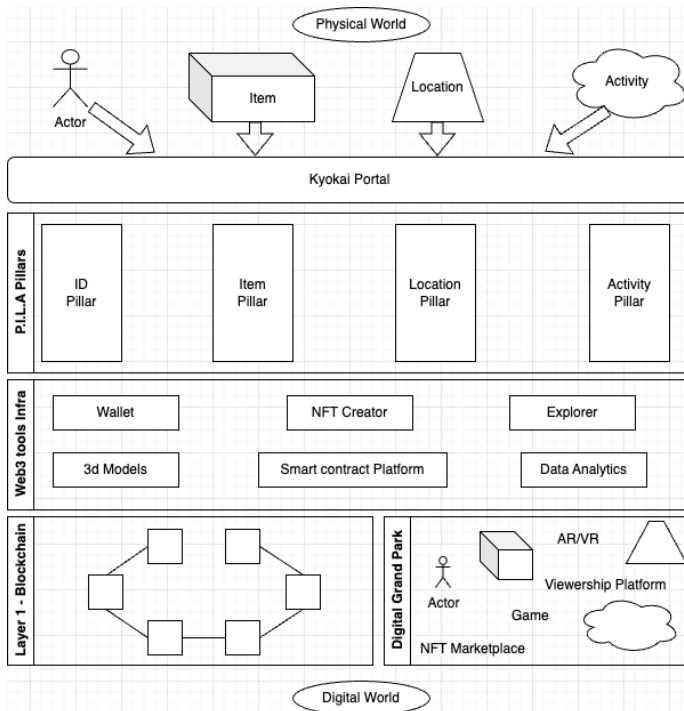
Physical World

Actor

Item

Location

Activity

Kyokai Portal

P.I.L.A Pillars

ID Pillar

Item Pillar

Location Pillar

Activity Pillar

Web3 tools Infra

Wallet

NFT Creator

Explorer

3d Models

Smart contract Platform

Data Analytics

Layer 1 - Blockchain

Digital Grand Park

Actor

AR/VR

Viewership Platform

Game

NFT Marketplace

Digital World